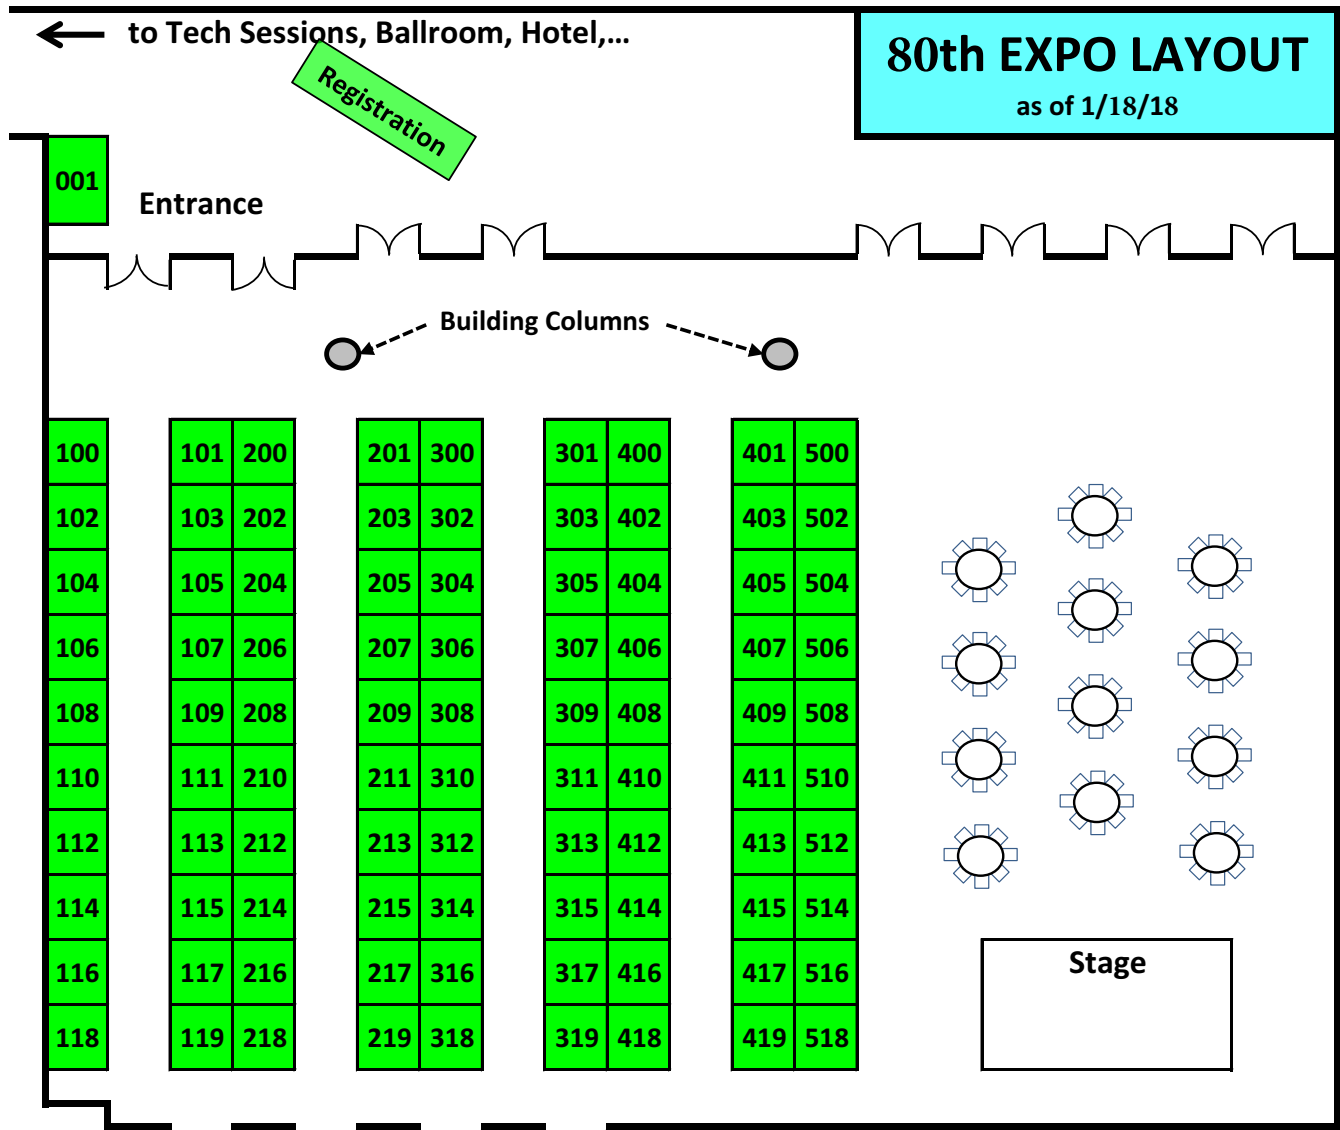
to Tech Sessions, Ballroom, Hotel,…

Registration

80th EXPO LAYOUT
as of 1/18/18

001

Entrance

Building Columns

| 100 |
|---|
| 102 |
| 104 |
| 106 |
| 108 |
| 110 |
| 112 |
| 114 |
| 116 |
| 118 |

| 101 | 200 |
|---|---|
| 103 | 202 |
| 105 | 204 |
| 107 | 206 |
| 109 | 208 |
| 111 | 210 |
| 113 | 212 |
| 115 | 214 |
| 117 | 216 |
| 119 | 218 |

| 201 | 300 |
|---|---|
| 203 | 302 |
| 205 | 304 |
| 207 | 306 |
| 209 | 308 |
| 211 | 310 |
| 213 | 312 |
| 215 | 314 |
| 217 | 316 |
| 219 | 318 |

| 301 | 400 |
|---|---|
| 303 | 402 |
| 305 | 404 |
| 307 | 406 |
| 309 | 408 |
| 311 | 410 |
| 313 | 412 |
| 315 | 414 |
| 317 | 416 |
| 319 | 418 |

| 401 | 500 |
|---|---|
| 403 | 502 |
| 405 | 504 |
| 407 | 506 |
| 409 | 508 |
| 411 | 510 |
| 413 | 512 |
| 415 | 514 |
| 417 | 516 |
| 419 | 518 |

Stage